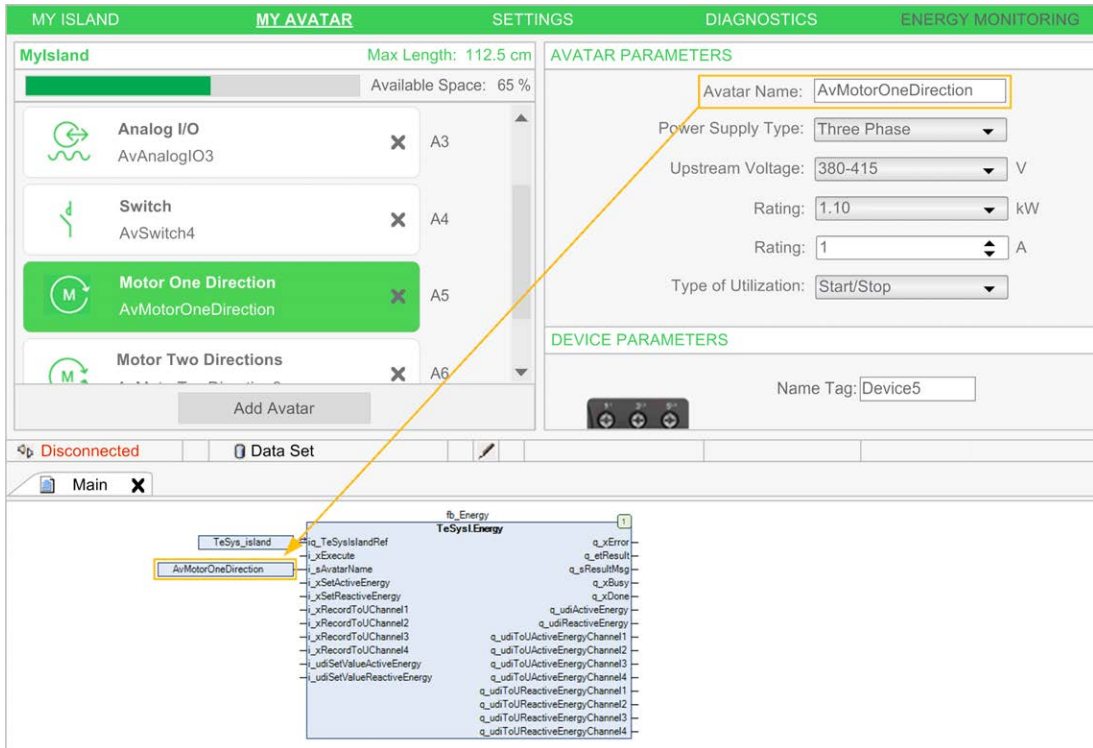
MY ISLAND MY AVATAR SETTINGS DIAGNOSTICS ENERGY MONITORING

MyIsland Max Length: 112.5 cm
Available Space: 65 %

Analog I/O
AvAnalogIO3
A3

Switch
AvSwitch4
A4

Motor One Direction
AvMotorOneDirection
A5

Motor Two Directions
A6

Add Avatar

AVATAR PARAMETERS
Avatar Name: AvMotorOneDirection
Power Supply Type: Three Phase
Upstream Voltage: 380-415 V
Rating: 1.10 kW
Rating: 1 A
Type of Utilization: Start/Stop

DEVICE PARAMETERS
Name Tag: Device5

Disconnected Data Set

Main

TeSys_island
AvMotorOneDirection

fb_Energy
TeSysI.Energy
1
iq_TeSysIslandRef
i_xExecute
i_sAvatarName
i_xSetActiveEnergy
i_xSetReactiveEnergy
i_xRecordToUChannel1
i_xRecordToUChannel2
i_xRecordToUChannel3
i_xRecordToUChannel4
i_udiSetValueActiveEnergy
i_udiSetValueReactiveEnergy
q_xError
q_etResult
q_sResultMsg
q_xBusy
q_xDone
q_udiActiveEnergy
q_udiReactiveEnergy
q_udiToUActiveEnergyChannel1
q_udiToUActiveEnergyChannel2
q_udiToUActiveEnergyChannel3
q_udiToUActiveEnergyChannel4
q_udiToUReactiveEnergyChannel1
q_udiToUReactiveEnergyChannel2
q_udiToUReactiveEnergyChannel3
q_udiToUReactiveEnergyChannel4